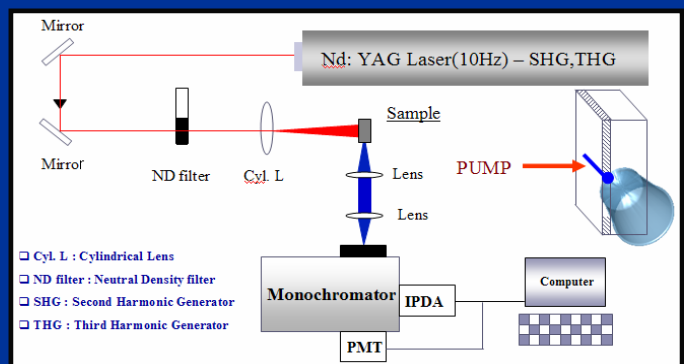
Mirror

Nd: YAG Laser(10Hz) – SHG,THG

Mirror

ND filter

Cyl. L

Sample

Lens

Lens

PUMP

❑ Cyl. L : Cylindrical Lens
❑ ND filter : Neutral Density filter
❑ SHG : Second Harmonic Generator
❑ THG : Third Harmonic Generator

Monochromator

IPDA

PMT

Computer